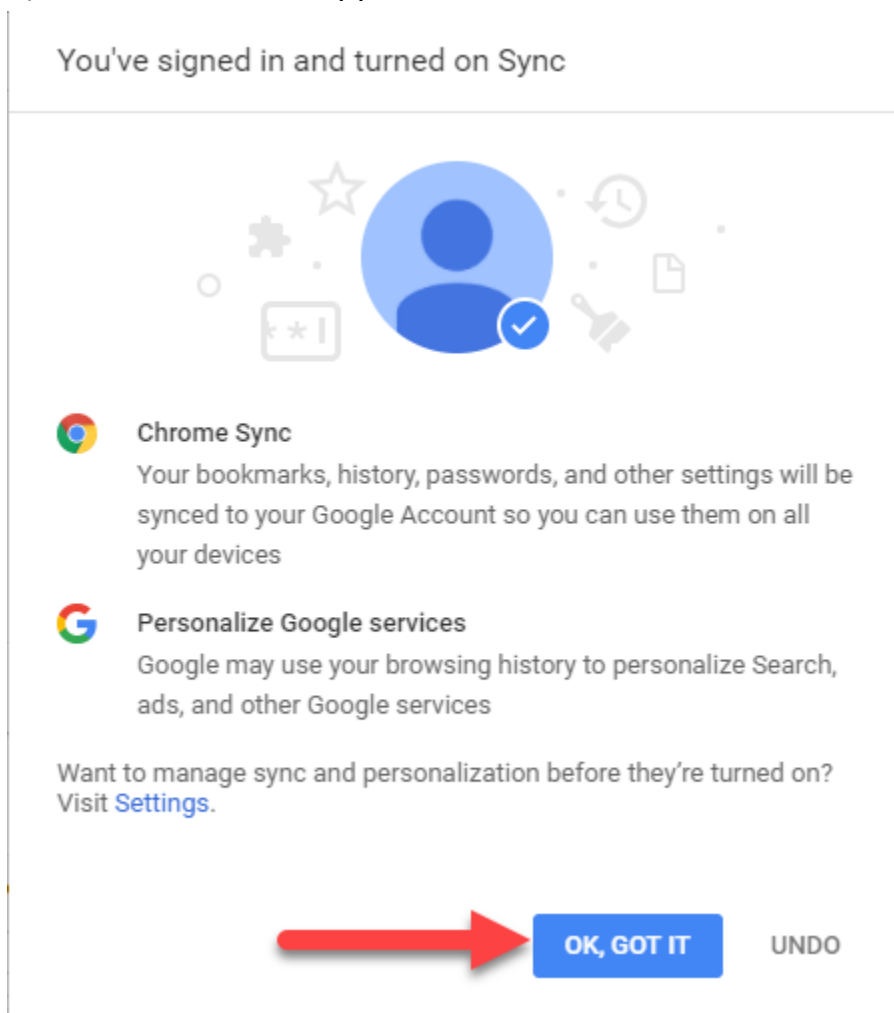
You've signed in and turned on Sync

Chrome Sync
Your bookmarks, history, passwords, and other settings will be synced to your Google Account so you can use them on all your devices

Personalize Google services
Google may use your browsing history to personalize Search, ads, and other Google services

Want to manage sync and personalization before they're turned on? Visit Settings.

OK, GOT IT

UNDO